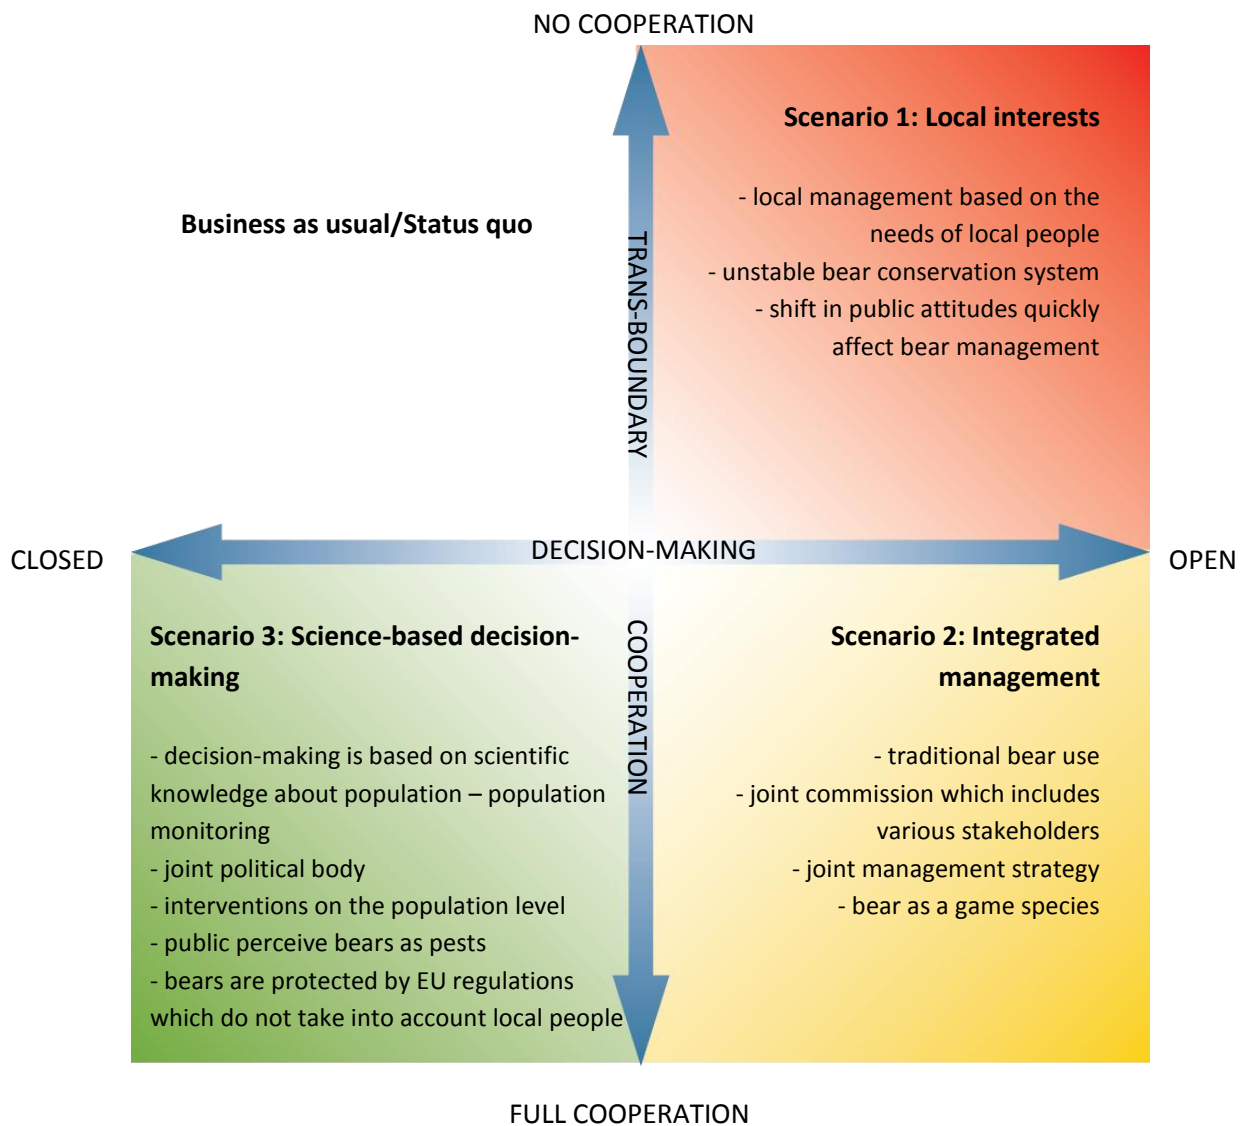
NO COOPERATION

Business as usual/Status quo

TRANS-BOUNDARY

Scenario 1: Local interests

- local management based on the needs of local people
- unstable bear conservation system
- shift in public attitudes quickly affect bear management

CLOSED

DECISION-MAKING

OPEN

Scenario 3: Science-based decision-making

- decision-making is based on scientific knowledge about population – population monitoring
- joint political body
- interventions on the population level
- public perceive bears as pests
- bears are protected by EU regulations which do not take into account local people

COOPERATION

Scenario 2: Integrated management

- traditional bear use
- joint commission which includes various stakeholders
- joint management strategy
- bear as a game species

FULL COOPERATION